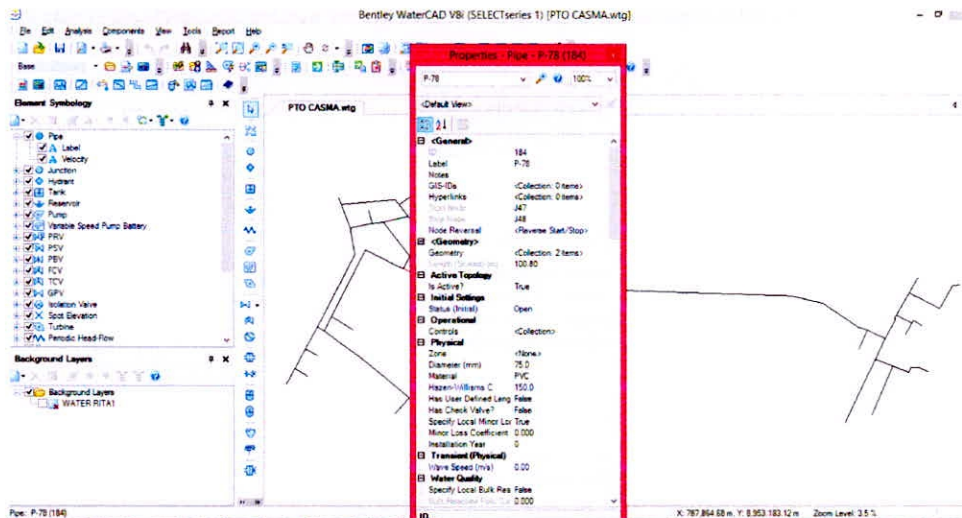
Bentley WaterCAD V8i (SELECTseries 1) [PTO CASMA.wtg]

File Edit Analysis Components View Tools Report Help

Base

Element Symbology

Pipe
Label
Velocity
Junction
Hydrant
Tank
Reservoir
Pump
Variable Speed Pump Battery
PRV
PSV
PBV
FCV
TCV
GPV
Isolation Valve
Spot Elevation
Turbine
Periodic Head-Flow

Background Layers

Background Layers
WATER RITA1

PTO CASMA.wtg

Properties - Pipe - P-78 (184)

P-78
100%

<Default View>

| | |
|---|---|
| **<General>** | |
| ID | 184 |
| Label | P-78 |
| Notes | |
| GIS-IDs | <Collection: 0 items> |
| Hyperlinks | <Collection: 0 items> |
| Start Node | J47 |
| Stop Node | J48 |
| Node Reversal | <Reverse Start/Stop> |
| **<Geometry>** | |
| Geometry | <Collection: 2 items> |
| Length (Scaled) (m) | 100.80 |
| **Active Topology** | |
| Is Active? | True |
| **Initial Settings** | |
| Status (Initial) | Open |
| **Operational** | |
| Controls | <Collection> |
| **Physical** | |
| Zone | <None> |
| Diameter (mm) | 75.0 |
| Material | PVC |
| Hazen-Williams C | 150.0 |
| Has User Defined Leng | False |
| Has Check Valve? | False |
| Specify Local Minor Lo | True |
| Minor Loss Coefficient | 0.000 |
| Installation Year | 0 |
| **Transient (Physical)** | |
| Wave Speed (m/s) | 0.00 |
| **Water Quality** | |
| Specify Local Bulk Rea | False |
| Bulk Reaction Rate (Lo | 0.000 |

ID

Pipe: P-78 (184)

X: 787,864.68 m, Y: 8,953,183.12 m Zoom Level: 3.5 %